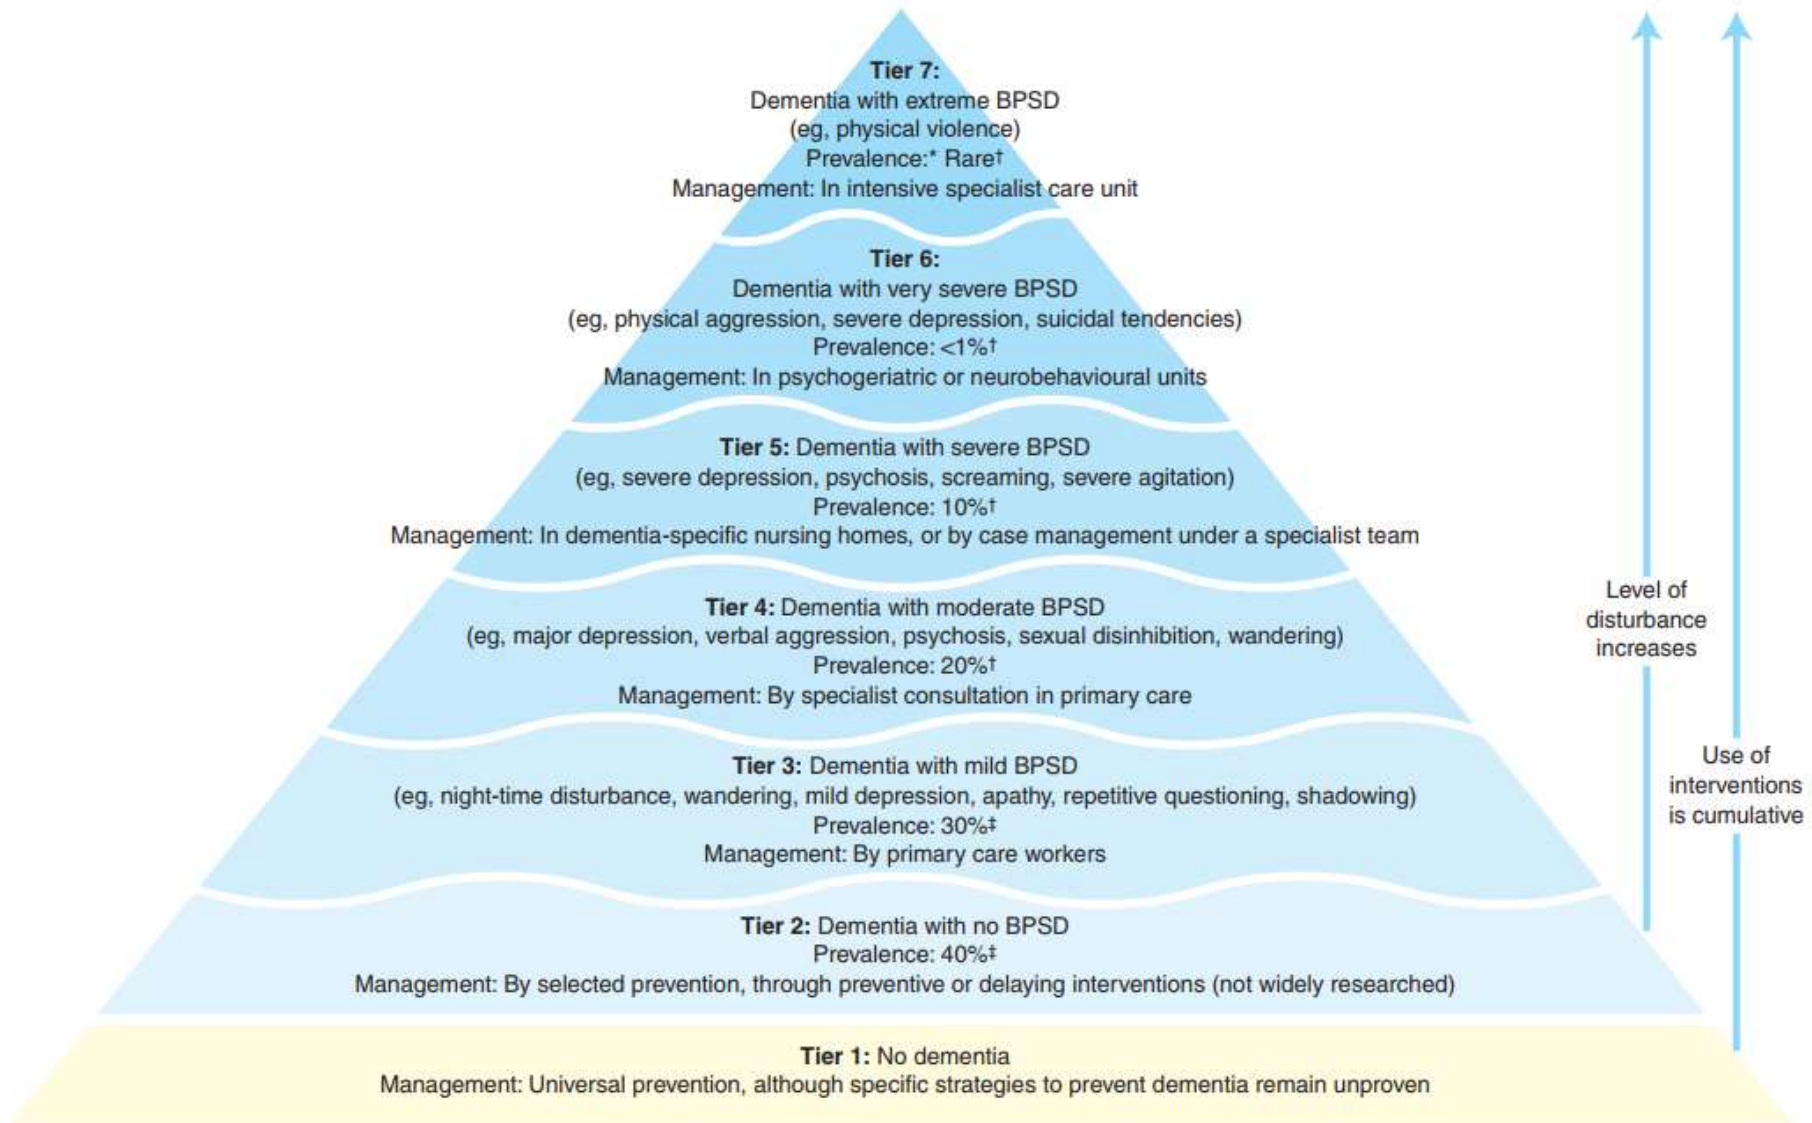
**Tier 7:**
Dementia with extreme BPSD
(eg, physical violence)
Prevalence:* Rare†
Management: In intensive specialist care unit

**Tier 6:**
Dementia with very severe BPSD
(eg, physical aggression, severe depression, suicidal tendencies)
Prevalence: <1%†
Management: In psychogeriatric or neurobehavioural units

**Tier 5:** Dementia with severe BPSD
(eg, severe depression, psychosis, screaming, severe agitation)
Prevalence: 10%†
Management: In dementia-specific nursing homes, or by case management under a specialist team

**Tier 4:** Dementia with moderate BPSD
(eg, major depression, verbal aggression, psychosis, sexual disinhibition, wandering)
Prevalence: 20%†
Management: By specialist consultation in primary care

**Tier 3:** Dementia with mild BPSD
(eg, night-time disturbance, wandering, mild depression, apathy, repetitive questioning, shadowing)
Prevalence: 30%‡
Management: By primary care workers

**Tier 2:** Dementia with no BPSD
Prevalence: 40%‡
Management: By selected prevention, through preventive or delaying interventions (not widely researched)

**Tier 1:** No dementia
Management: Universal prevention, although specific strategies to prevent dementia remain unproven

Level of disturbance increases

Use of interventions is cumulative